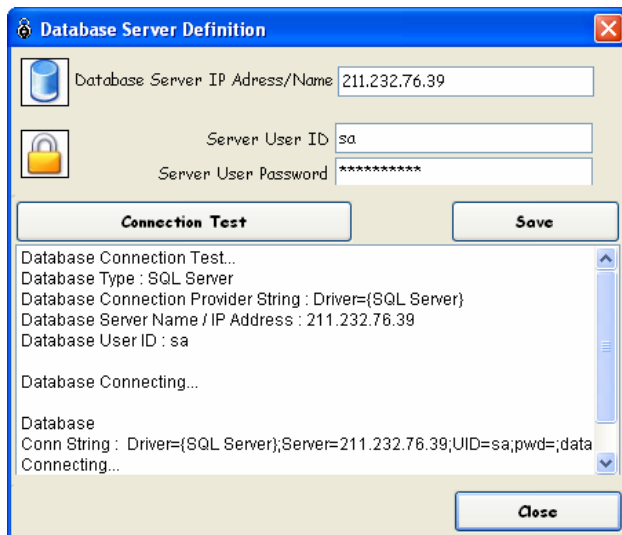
Database Server Definition

Database Server IP Adress/Name 211.232.76.39

Server User ID sa

Server User Password **********

Connection Test

Save

Database Connection Test...
Database Type : SQL Server
Database Connection Provider String : Driver={SQL Server}
Database Server Name / IP Address : 211.232.76.39
Database User ID : sa

Database Connecting...

Database
Conn String : Driver={SQL Server};Server=211.232.76.39;UID=sa;pwd=;data
Connecting...

Close